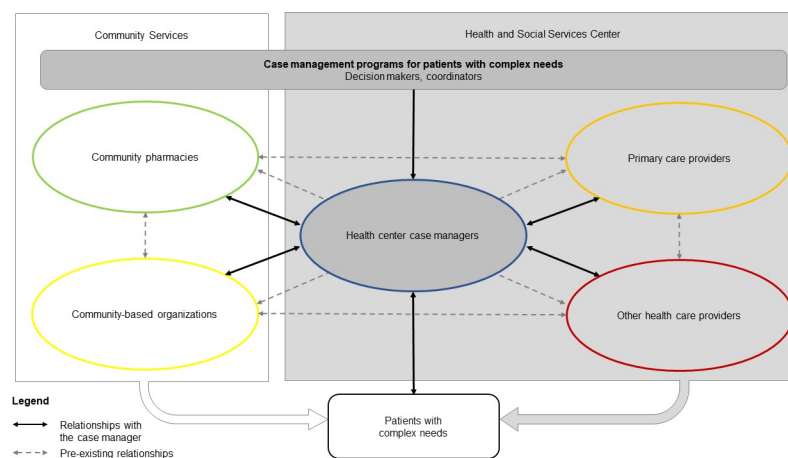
Community Services

Health and Social Services Center

Case management programs for patients with complex needs
Decision makers, coordinators

Community pharmacies

Primary care providers

Health center case managers

Community-based organizations

Other health care providers

Legend

Relationships with the case manager

Pre-existing relationships

Patients with complex needs